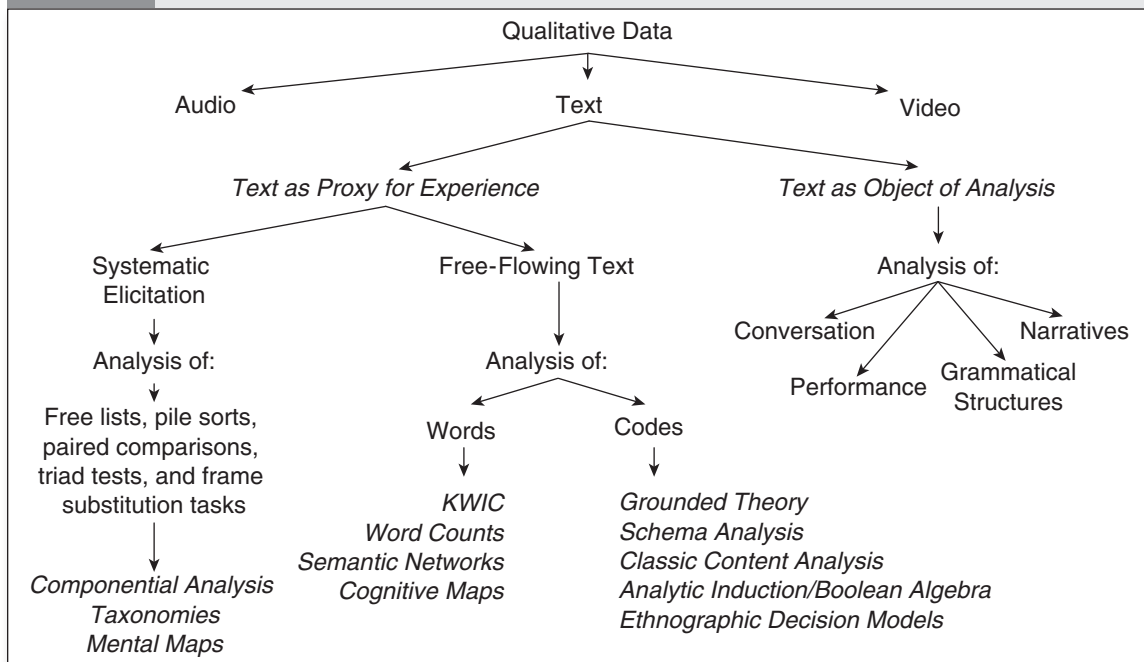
Qualitative Data

Audio

Text

Video

*Text as Proxy for Experience*

*Text as Object of Analysis*

Systematic Elicitation

Analysis of:

Free lists, pile sorts, paired comparisons, triad tests, and frame substitution tasks

*Componential Analysis*
*Taxonomies*
*Mental Maps*

Free-Flowing Text

Analysis of:

Words

*KWIC*
*Word Counts*
*Semantic Networks*
*Cognitive Maps*

Codes

*Grounded Theory*
*Schema Analysis*
*Classic Content Analysis*
*Analytic Induction/Boolean Algebra*
*Ethnographic Decision Models*

Analysis of:

Conversation

Performance

Grammatical Structures

Narratives